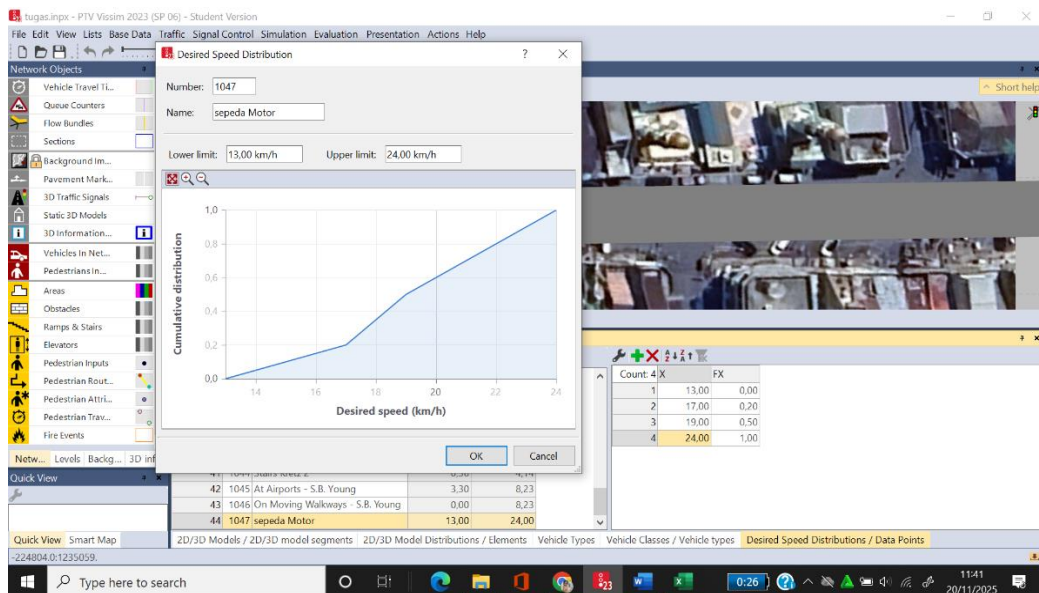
tugas.inpx - PTV Vissim 2023 (SP 06) - Student Version

File Edit View Lists Base Data Traffic Signal Control Simulation Evaluation Presentation Actions Help

Network Objects

Vehicle Travel Ti...
Queue Counters
Flow Bundles
Sections
Background Im...
Pavement Mark...
3D Traffic Signals
Static 3D Models
3D Information...
Vehicles In Net...
Pedestrians In...
Areas
Obstacles
Ramps & Stairs
Elevators
Pedestrian Inputs
Pedestrian Rout...
Pedestrian Attri...
Pedestrian Trav...
Fire Events

Netw... Levels Backg... 3D inf

Quick View

Quick View Smart Map

Desired Speed Distribution ? ×

Number: 1047

Name: sepeda Motor

Lower limit: 13,00 km/h Upper limit: 24,00 km/h

Cumulative distribution

1,0
0,8
0,6
0,4
0,2
0,0

14 16 18 20 22 24

Desired speed (km/h)

OK Cancel

Short help

| Count: 4 | X | FX |
|---|---|---|
| 1 | 13,00 | 0,00 |
| 2 | 17,00 | 0,20 |
| 3 | 19,00 | 0,50 |
| 4 | 24,00 | 1,00 |

| | | | | |
|---|---|---|---|---|
| 41 | 1044 | Stairs Kretz 2 | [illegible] | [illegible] |
| 42 | 1045 | At Airports - S.B. Young | 3,30 | 8,23 |
| 43 | 1046 | On Moving Walkways - S.B. Young | 0,00 | 8,23 |
| 44 | 1047 | sepeda Motor | 13,00 | 24,00 |

2D/3D Models / 2D/3D model segments 2D/3D Model Distributions / Elements Vehicle Types Vehicle Classes / Vehicle types Desired Speed Distributions / Data Points

-224804.0:1235059.

Type here to search

0:26

11:41
20/11/2025